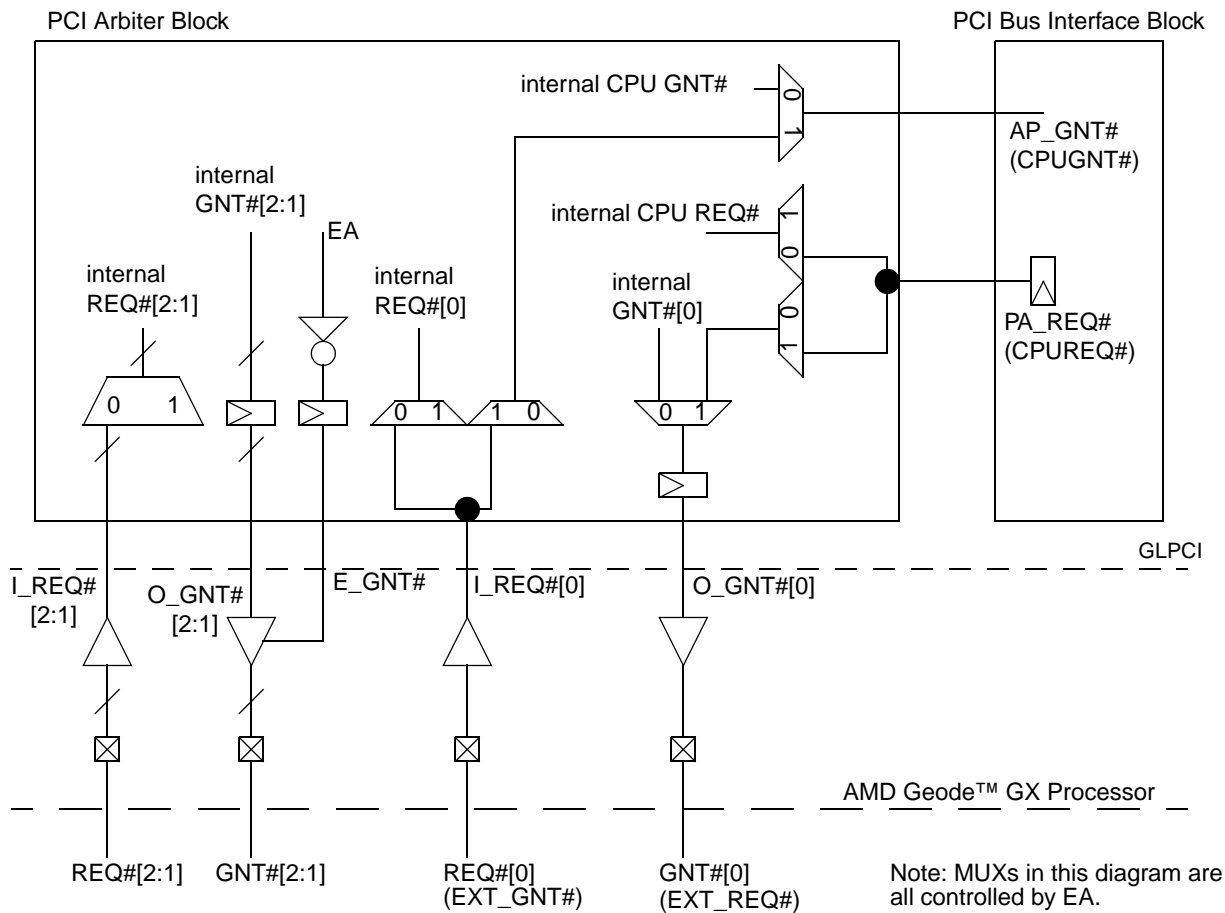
PCI Arbiter Block

PCI Bus Interface Block

internal CPU GNT#

0

1

AP_GNT#
(CPUGNT#)

internal GNT#[2:1]

EA

internal CPU REQ#

1

0

internal REQ#[2:1]

internal REQ#[0]

internal GNT#[0]

0

1

PA_REQ#
(CPUREQ#)

0 1

0 1

1 0

0 1

GLPCI

I_REQ#
[2:1]

O_GNT#
[2:1]

E_GNT#

I_REQ#[0]

O_GNT#[0]

AMD Geode™ GX Processor

REQ#[2:1]

GNT#[2:1]

REQ#[0]
(EXT_GNT#)

GNT#[0]
(EXT_REQ#)

Note: MUXs in this diagram are all controlled by EA.